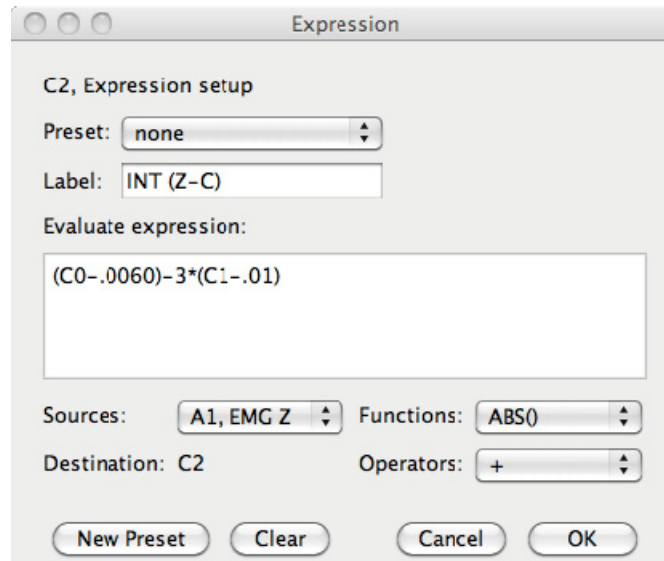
Expression

C2, Expression setup

Preset: none

Label: INT (Z-C)

Evaluate expression:

(C0-.0060)-3*(C1-.01)

Sources: A1, EMG Z

Functions: ABS()

Destination: C2

Operators: +

New Preset

Clear

Cancel

OK